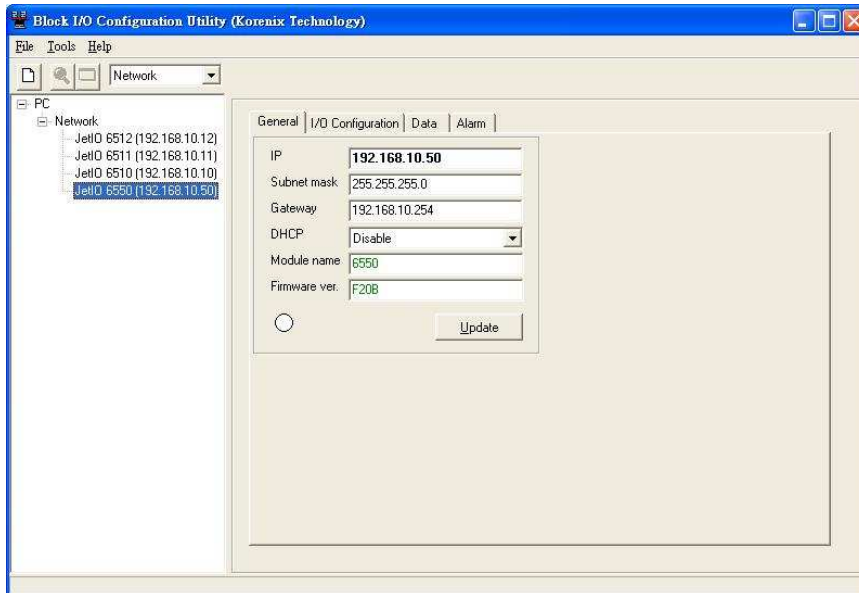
Block I/O Configuration Utility (Korenix Technology)

File Tools Help

Network

PC
Network
JetIO 6512 (192.168.10.12)
JetIO 6511 (192.168.10.11)
JetIO 6510 (192.168.10.10)
JetIO 6550 (192.168.10.50)

General | I/O Configuration | Data | Alarm

| | |
|---|---|
| IP | 192.168.10.50 |
| Subnet mask | 255.255.255.0 |
| Gateway | 192.168.10.254 |
| DHCP | Disable |
| Module name | 6550 |
| Firmware ver. | F20B |

Update